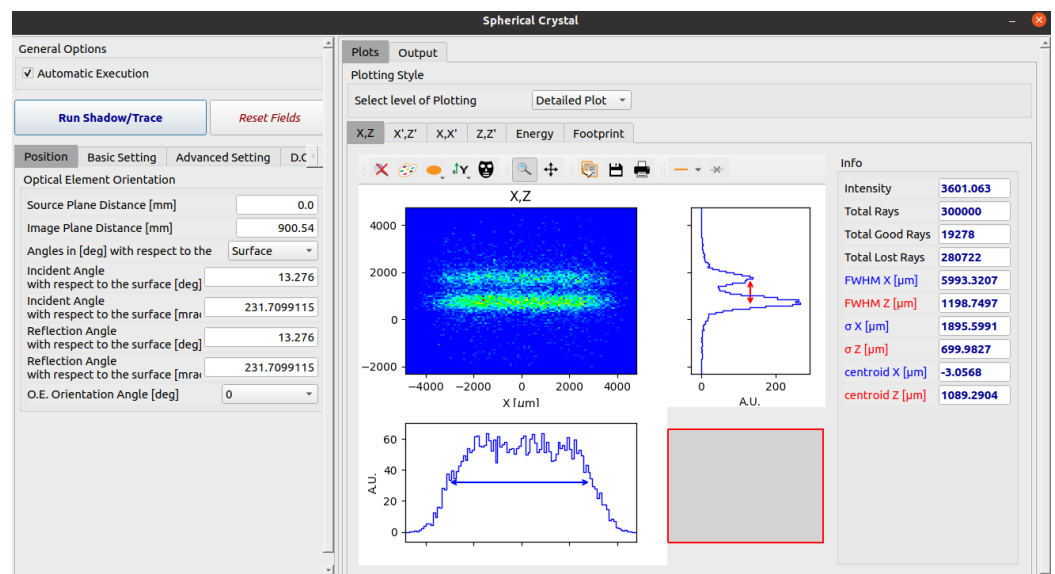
Spherical Crystal

General Options
✓ Automatic Execution

Run Shadow/Trace
Reset Fields

Position | Basic Setting | Advanced Setting | D.C

Optical Element Orientation

Source Plane Distance [mm] 0.0
Image Plane Distance [mm] 900.54
Angles in [deg] with respect to the Surface
Incident Angle with respect to the surface [deg] 13.276
Incident Angle with respect to the surface [mra 231.7099115
Reflection Angle with respect to the surface [deg] 13.276
Reflection Angle with respect to the surface [mra 231.7099115
O.E. Orientation Angle [deg] 0

Plots | Output

Plotting Style
Select level of Plotting Detailed Plot

X,Z | X',Z' | X,X' | Z,Z' | Energy | Footprint

X,Z

4000
2000
0
−2000
−4000 −2000 0 2000 4000
X [μm]

0 200
A.U.

60
40
20
0
A.U.

Info
| | |
|---|---|
| Intensity | 3601.063 |
| Total Rays | 300000 |
| Total Good Rays | 19278 |
| Total Lost Rays | 280722 |
| FWHM X [μm] | 5993.3207 |
| FWHM Z [μm] | 1198.7497 |
| σ X [μm] | 1895.5991 |
| σ Z [μm] | 699.9827 |
| centroid X [μm] | -3.0568 |
| centroid Z [μm] | 1089.2904 |